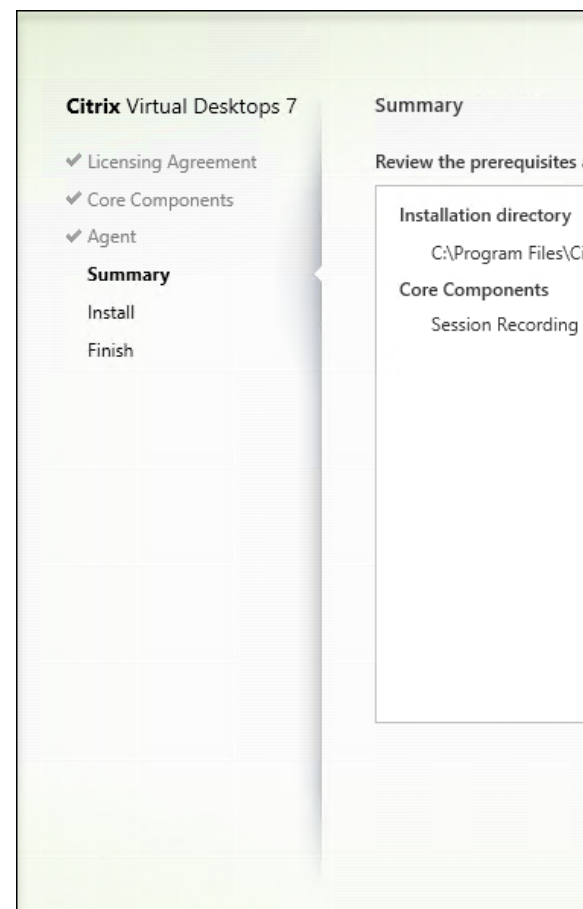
Citrix Virtual Desktops 7

✔ Licensing Agreement
✔ Core Components
✔ Agent
Summary
Install
Finish

Summary

Review the prerequisites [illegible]

Installation directory

C:\Program Files\Ci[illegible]

Core Components

Session Recording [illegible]